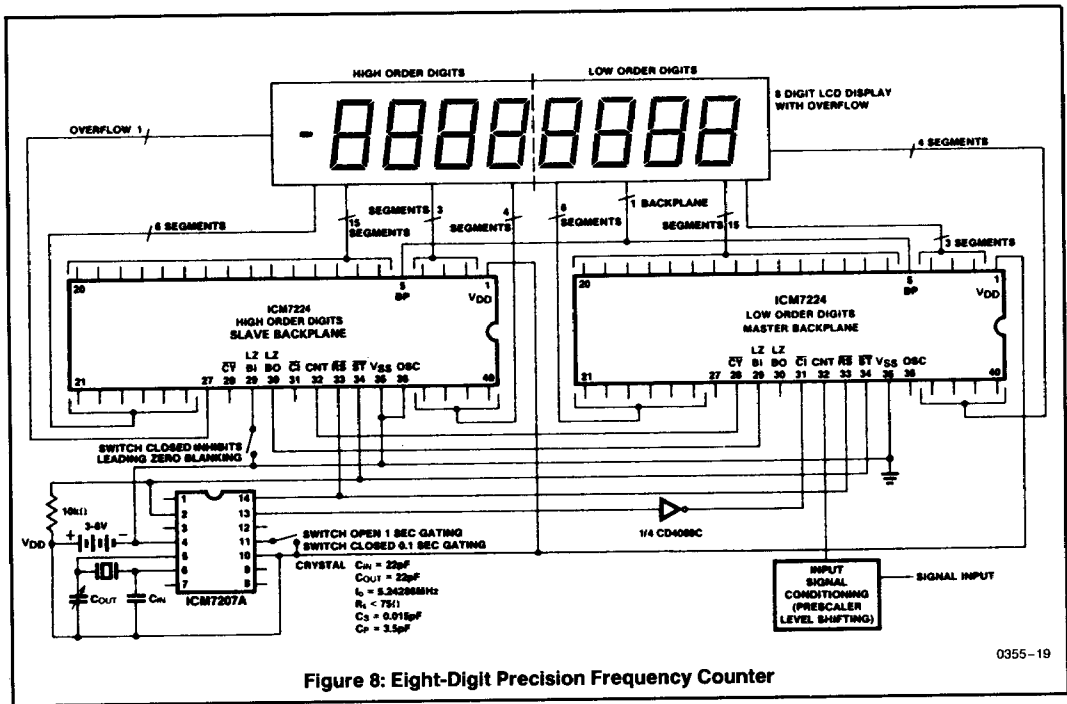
HIGH ORDER DIGITS

LOW ORDER DIGITS

8 DIGIT LCD DISPLAY WITH OVERFLOW

OVERFLOW 1

4 SEGMENTS

15 SEGMENTS

SEGMENTS 3

4 SEGMENTS

8 SEGMENTS

1 BACKPLANE

SEGMENTS 15

6 SEGMENTS

3 SEGMENTS

20

5 BP

1 $V_{DD}$

ICM7224 HIGH ORDER DIGITS SLAVE BACKPLANE

21 27 28 29 30 31 32 33 34 35 36 40

$\overline{CY}$ LZ BI LZ BO $\overline{CI}$ CNT $\overline{RS}$ $\overline{ST}$ $V_{SS}$ OSC

20

5 BP

1 $V_{DD}$

ICM7224 LOW ORDER DIGITS MASTER BACKPLANE

21 27 28 29 30 31 32 33 34 35 36 40

$\overline{CY}$ LZ BI LZ BO $\overline{CI}$ CNT $\overline{RS}$ $\overline{ST}$ $V_{SS}$ OSC

SWITCH CLOSED INHIBITS LEADING ZERO BLANKING

10kΩ

3–6V

$V_{DD}$

1 2 3 4 5 6 7 8 9 10 11 12 13 14

ICM7207A

$C_{OUT}$ $C_{IN}$

SWITCH OPEN 1 SEC GATING
SWITCH CLOSED 0.1 SEC GATING

1/4 CD4069C

CRYSTAL $C_{IN}$ = 22pF
$C_{OUT}$ = 22pF
$f_0$ = 5.242880MHz
$R_s$ < 75Ω
$C_S$ = 0.015pF
$C_P$ = 3.5pF

INPUT SIGNAL CONDITIONING (PRESCALER LEVEL SHIFTING)

SIGNAL INPUT

0355–19

Figure 8: Eight-Digit Precision Frequency Counter